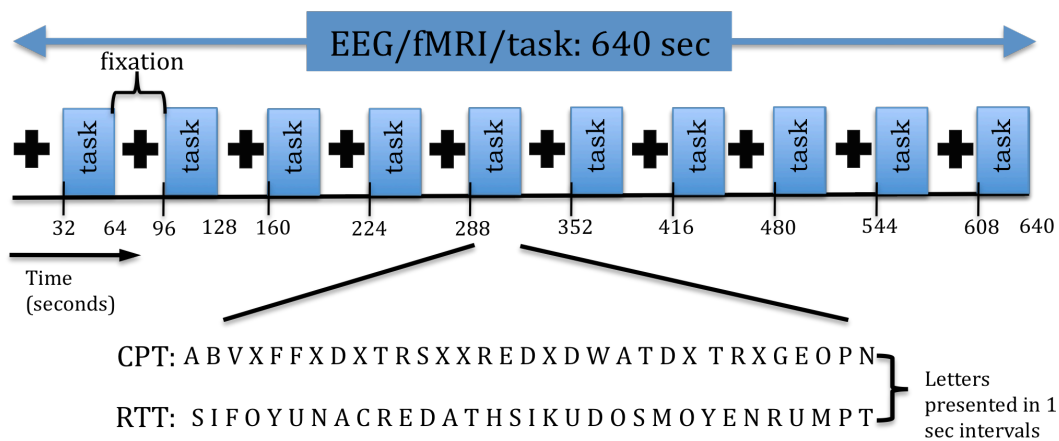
EEG/fMRI/task: 640 sec

fixation

task task task task task task task task task task

32 64 96 128 160 224 288 352 416 480 544 608 640

Time (seconds)

CPT: A B V X F F X D X T R S X X R E D X D W A T D X T R X G E O P N

RTT: S I F O Y U N A C R E D A T H S I K U D O S M O Y E N R U M P T

Letters presented in 1 sec intervals